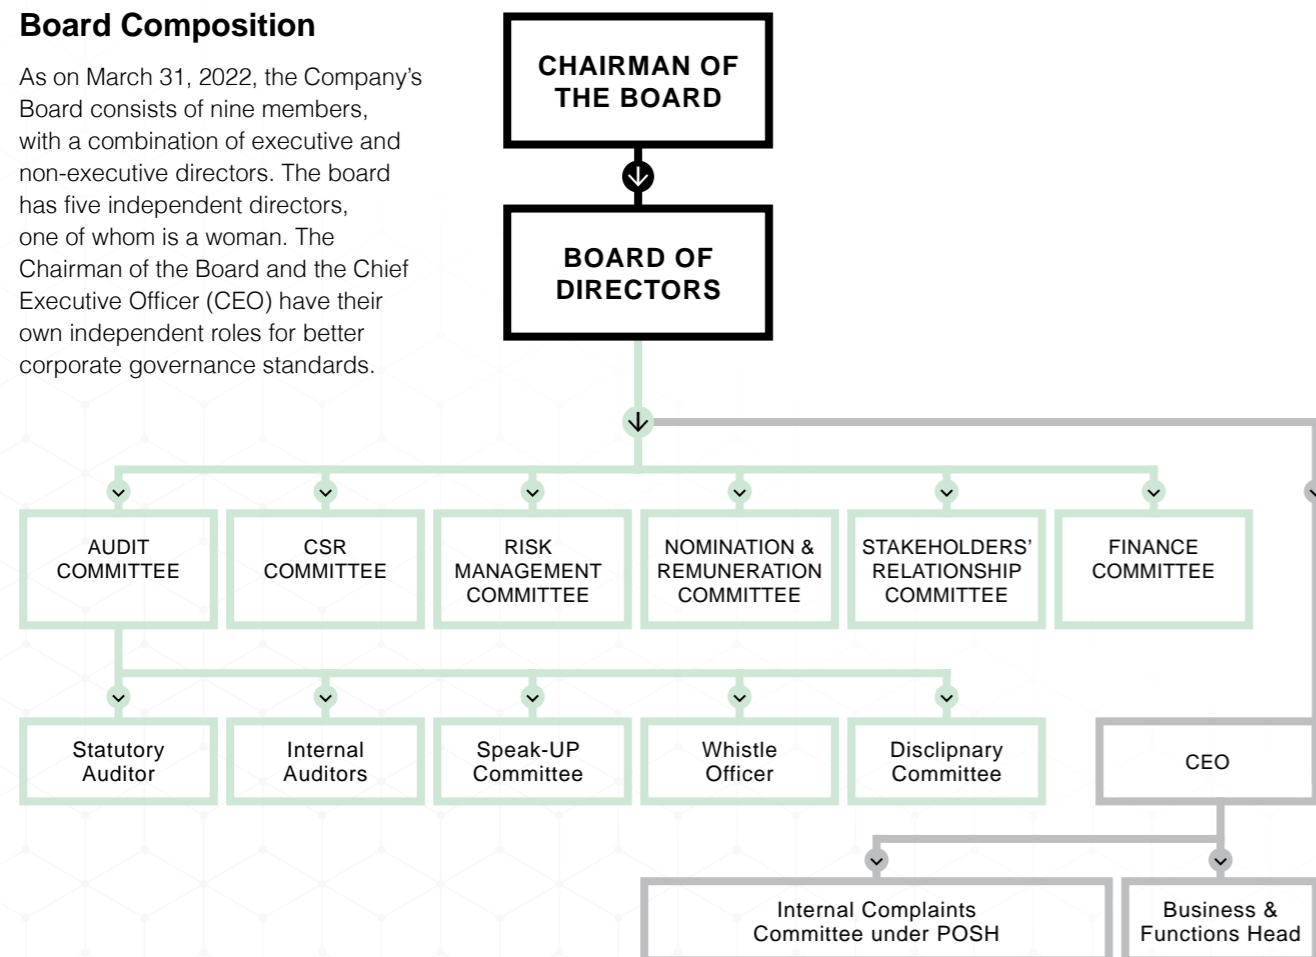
Board Composition

As on March 31, 2022, the Company's Board consists of nine members, with a combination of executive and non-executive directors. The board has five independent directors, one of whom is a woman. The Chairman of the Board and the Chief Executive Officer (CEO) have their own independent roles for better corporate governance standards.

CHAIRMAN OF THE BOARD

BOARD OF DIRECTORS

AUDIT COMMITTEE

CSR COMMITTEE

RISK MANAGEMENT COMMITTEE

NOMINATION & REMUNERATION COMMITTEE

STAKEHOLDERS' RELATIONSHIP COMMITTEE

FINANCE COMMITTEE

Statutory Auditor

Internal Auditors

Speak-UP Committee

Whistle Officer

Disclipnary Committee

CEO

Internal Complaints Committee under POSH

Business & Functions Head